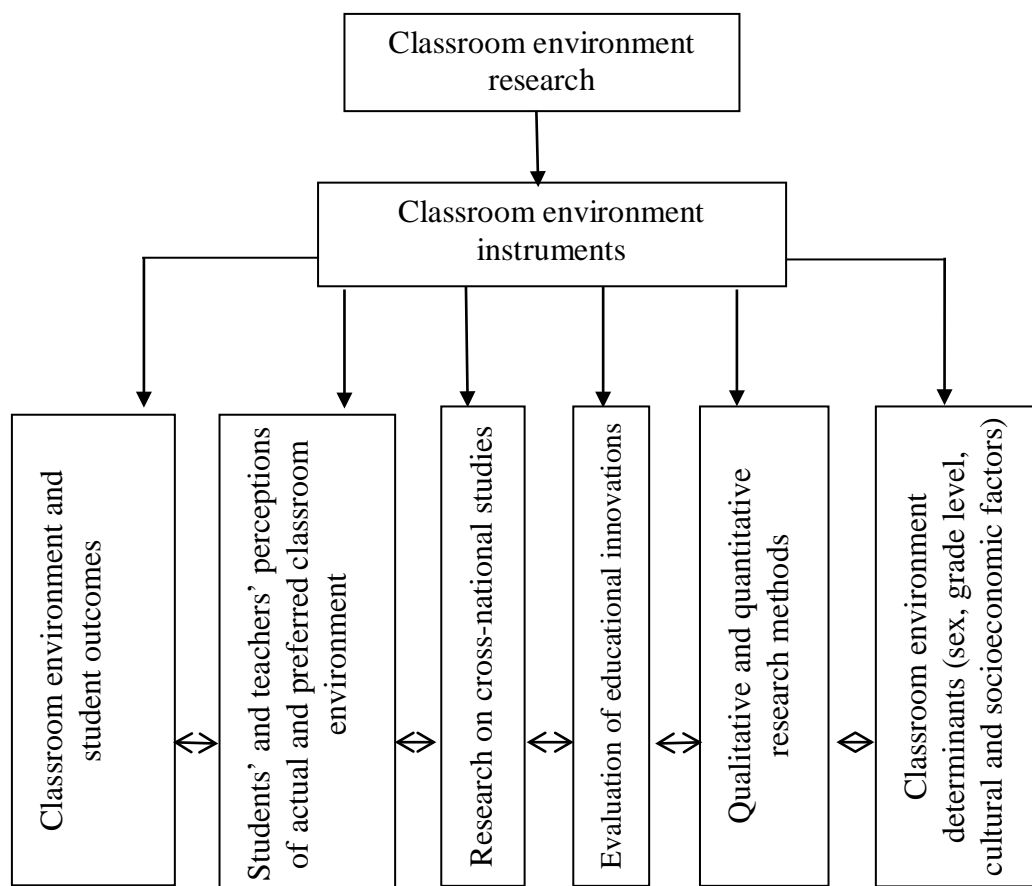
Classroom environment research

Classroom environment instruments

Classroom environment and student outcomes

Students' and teachers' perceptions of actual and preferred classroom environment

Research on cross-national studies

Evaluation of educational innovations

Qualitative and quantitative research methods

Classroom environment determinants (sex, grade level, cultural and socioeconomic factors)